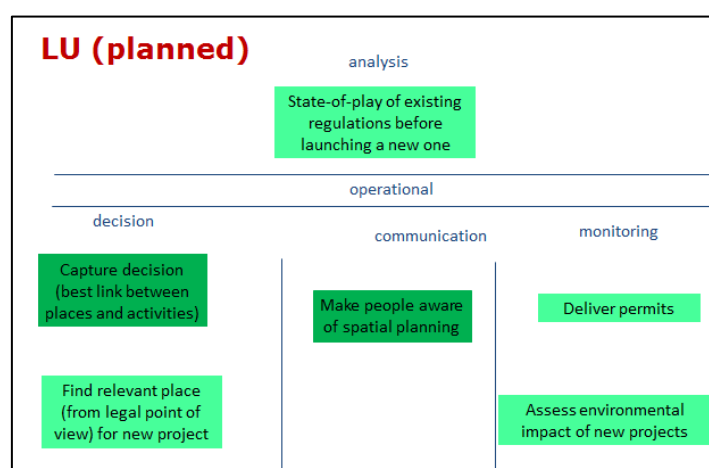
LU (planned)

analysis

State-of-play of existing regulations before launching a new one

operational

decision

Capture decision (best link between places and activities)

Find relevant place (from legal point of view) for new project

communication

Make people aware of spatial planning

monitoring

Deliver permits

Assess environmental impact of new projects